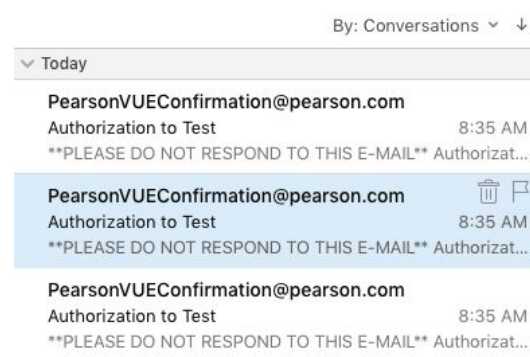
By: Conversations ˅ ↓

˅ Today

PearsonVUEConfirmation@pearson.com
Authorization to Test 8:35 AM
**PLEASE DO NOT RESPOND TO THIS E-MAIL** Authorizat...

PearsonVUEConfirmation@pearson.com
Authorization to Test 8:35 AM
**PLEASE DO NOT RESPOND TO THIS E-MAIL** Authorizat...

PearsonVUEConfirmation@pearson.com
Authorization to Test 8:35 AM
**PLEASE DO NOT RESPOND TO THIS E-MAIL** Authorizat...